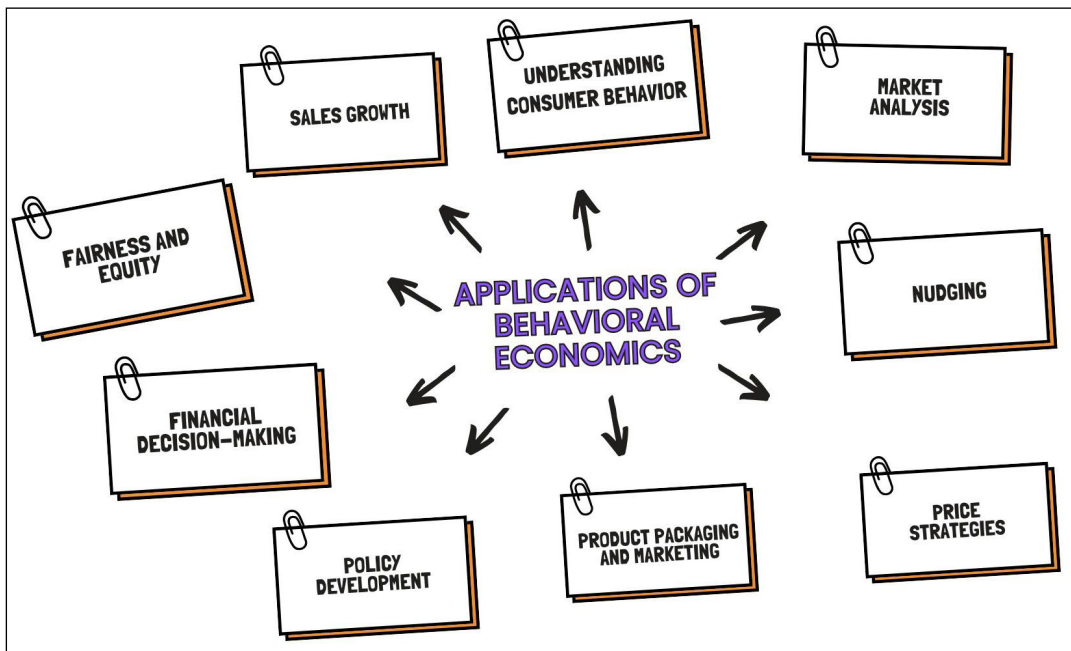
APPLICATIONS OF BEHAVIORAL ECONOMICS

SALES GROWTH

UNDERSTANDING CONSUMER BEHAVIOR

MARKET ANALYSIS

FAIRNESS AND EQUITY

NUDGING

FINANCIAL DECISION-MAKING

POLICY DEVELOPMENT

PRODUCT PACKAGING AND MARKETING

PRICE STRATEGIES